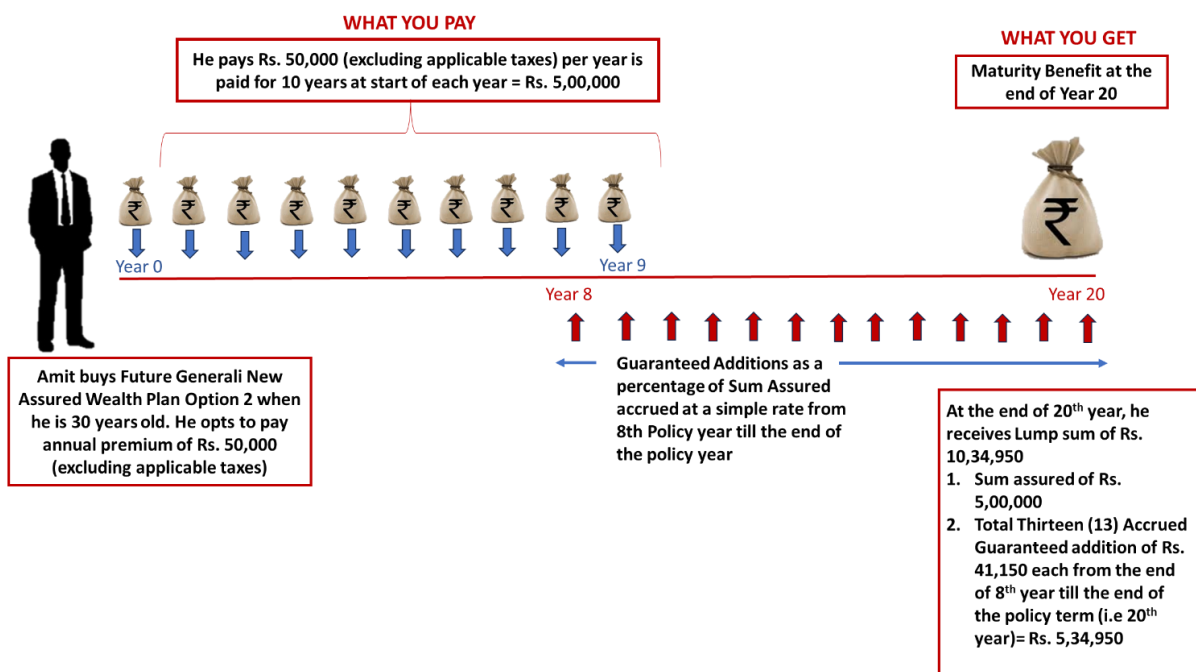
WHAT YOU PAY

He pays Rs. 50,000 (excluding applicable taxes) per year is paid for 10 years at start of each year = Rs. 5,00,000

WHAT YOU GET

Maturity Benefit at the end of Year 20

₹ ₹ ₹ ₹ ₹ ₹ ₹ ₹ ₹ ₹

₹

Year 0

Year 9

Year 8

Year 20

Guaranteed Additions as a percentage of Sum Assured accrued at a simple rate from 8th Policy year till the end of the policy year

Amit buys Future Generali New Assured Wealth Plan Option 2 when he is 30 years old. He opts to pay annual premium of Rs. 50,000 (excluding applicable taxes)

At the end of 20$^{th}$ year, he receives Lump sum of Rs. 10,34,950
1. Sum assured of Rs. 5,00,000
2. Total Thirteen (13) Accrued Guaranteed addition of Rs. 41,150 each from the end of 8$^{th}$ year till the end of the policy term (i.e 20$^{th}$ year)= Rs. 5,34,950